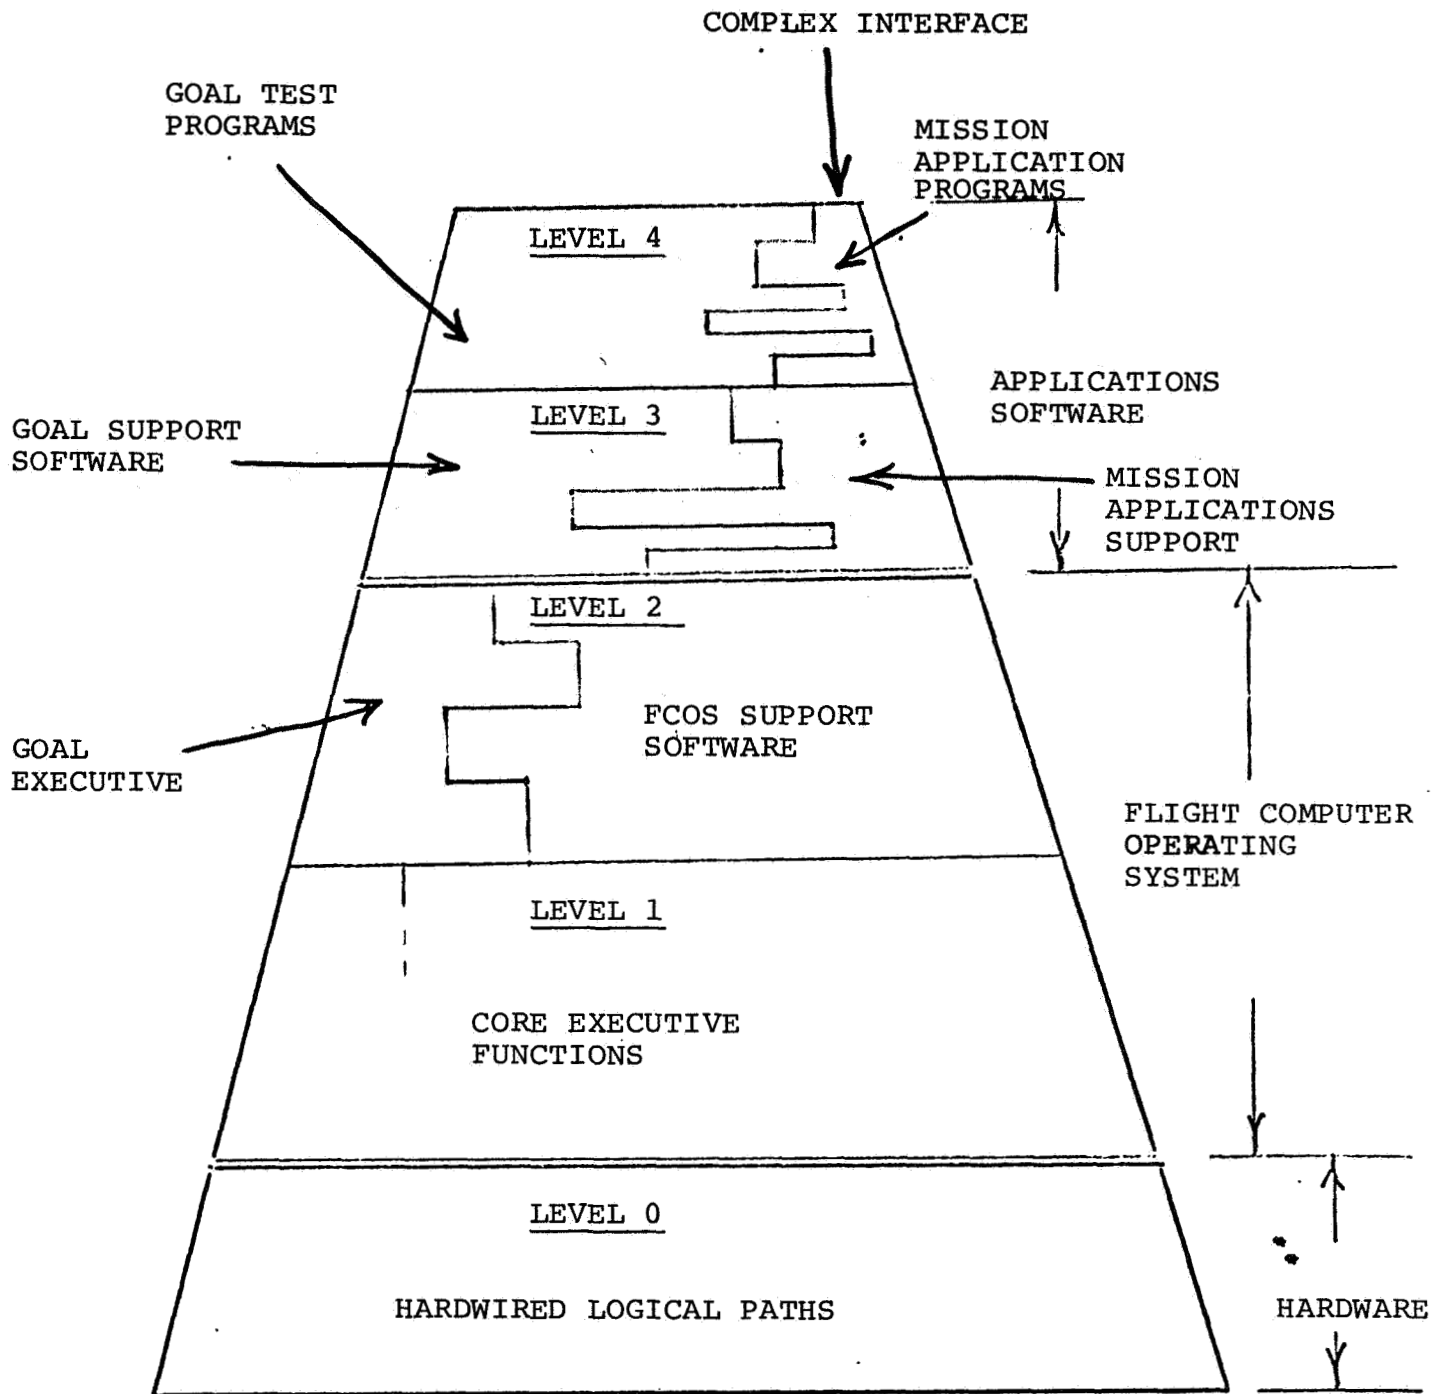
COMPLEX INTERFACE

GOAL TEST PROGRAMS

MISSION APPLICATION PROGRAMS

LEVEL 4

APPLICATIONS SOFTWARE

GOAL SUPPORT SOFTWARE

LEVEL 3

MISSION APPLICATIONS SUPPORT

LEVEL 2

FCOS SUPPORT SOFTWARE

GOAL EXECUTIVE

FLIGHT COMPUTER OPERATING SYSTEM

LEVEL 1

CORE EXECUTIVE FUNCTIONS

LEVEL 0

HARDWIRED LOGICAL PATHS

HARDWARE